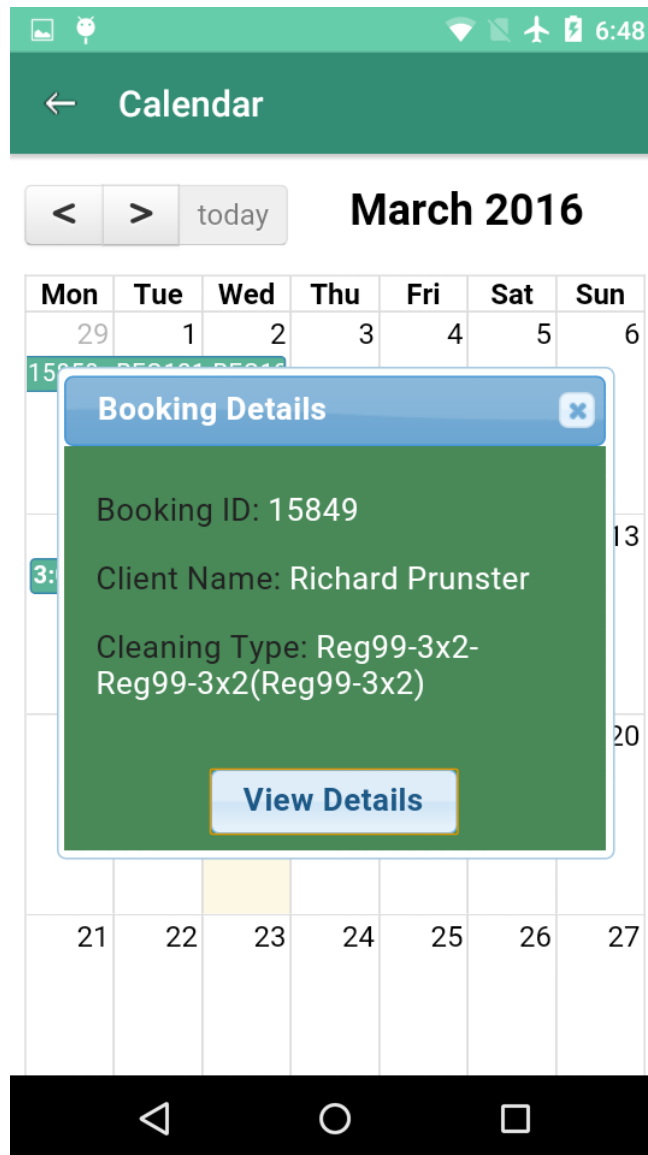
6:48

← Calendar

< > today

March 2016

| Mon | Tue | Wed | Thu | Fri | Sat | Sun |
|---|---|---|---|---|---|---|
| 29 | 1 | 2 | 3 | 4 | 5 | 6 |
| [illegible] | | | | | | 13 |
| | | | | | | 20 |
| 21 | 22 | 23 | 24 | 25 | 26 | 27 |

15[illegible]

3:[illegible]

Booking Details

Booking ID: 15849

Client Name: Richard Prunster

Cleaning Type: Reg99-3x2-Reg99-3x2(Reg99-3x2)

View Details